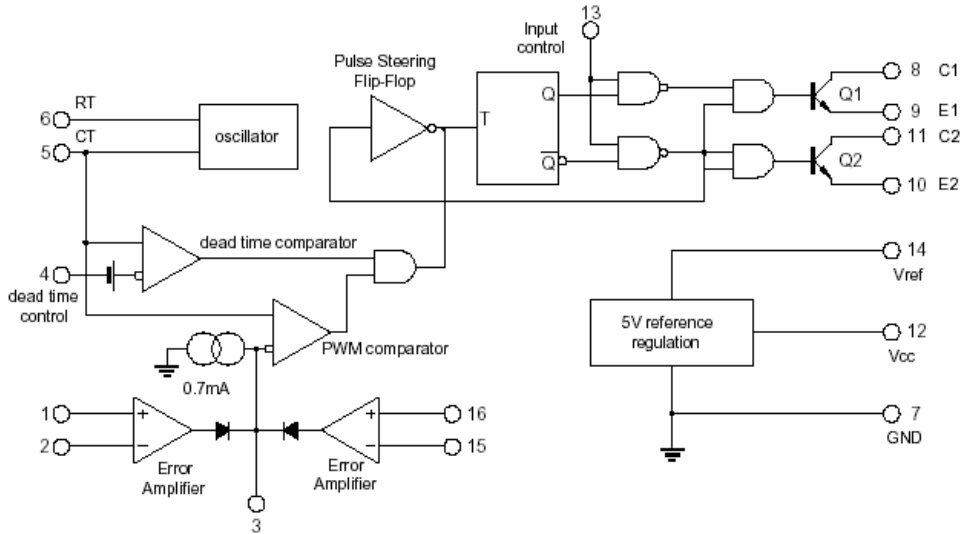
Pulse Steering Flip-Flop

Input control

13

T

Q

$\overline{Q}$

8 C1

Q1

9 E1

11 C2

Q2

10 E2

6 RT

5 CT

oscillator

dead time comparator

4

dead time control

14

Vref

5V reference regulation

12

Vcc

7

GND

PWM comparator

0.7mA

1

2

+

−

Error Amplifier

3

+

−

16

15

Error Amplifier